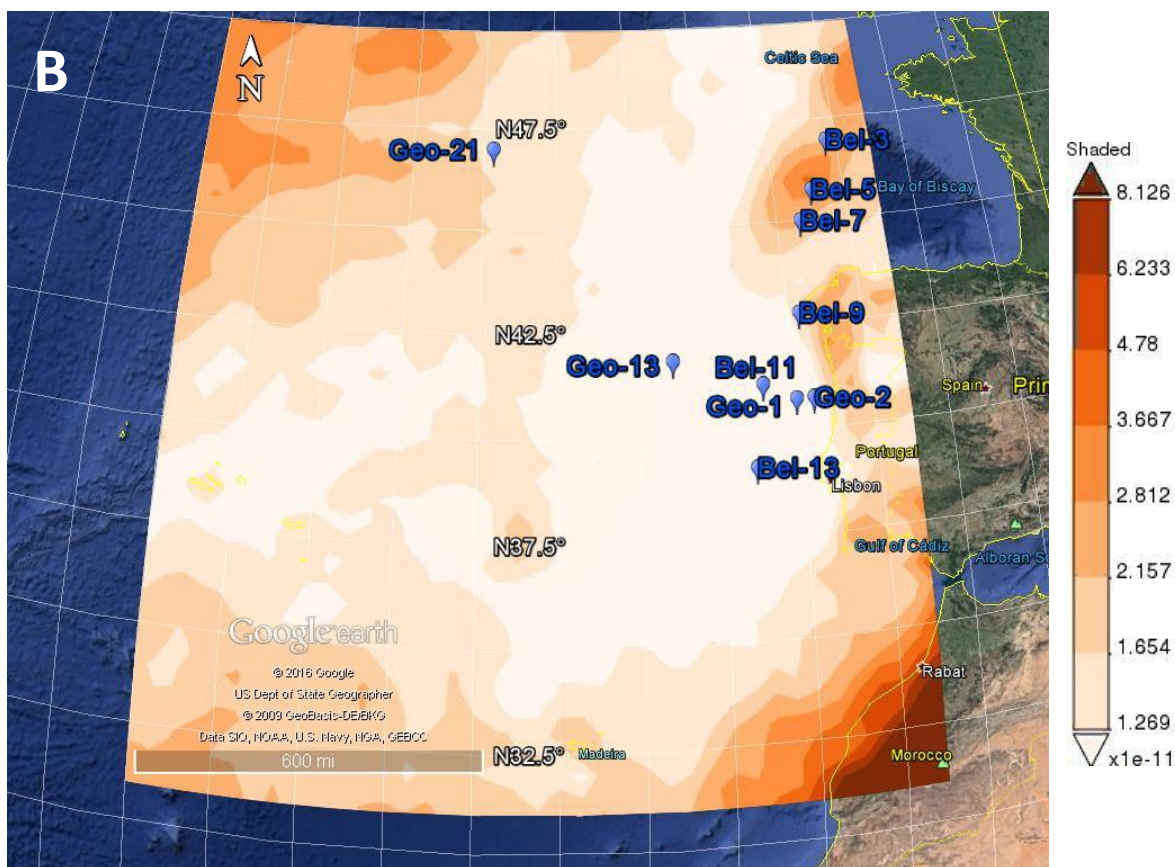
B

N

Celtic Sea

N47.5°

Geo-21

Bel-3

Bel-5

Bay of Biscay

Bel-7

Bel-9

N42.5°

Geo-13

Bel-11

Spain

Prin

Geo-1

Geo-2

Portugal

Bel-13

Lisbon

N37.5°

Gulf of Cádiz

Alboran S

Google earth

© 2016 Google
US Dept of State Geographer
© 2009 GeoBasis-DE/BKG
Data SIO, NOAA, U.S. Navy, NGA, GEBCO

Rabat

600 mi

N32.5°

Madeira

Morocco

Shaded

8.126

6.233

4.78

3.667

2.812

2.157

1.654

1.269

x1e-11